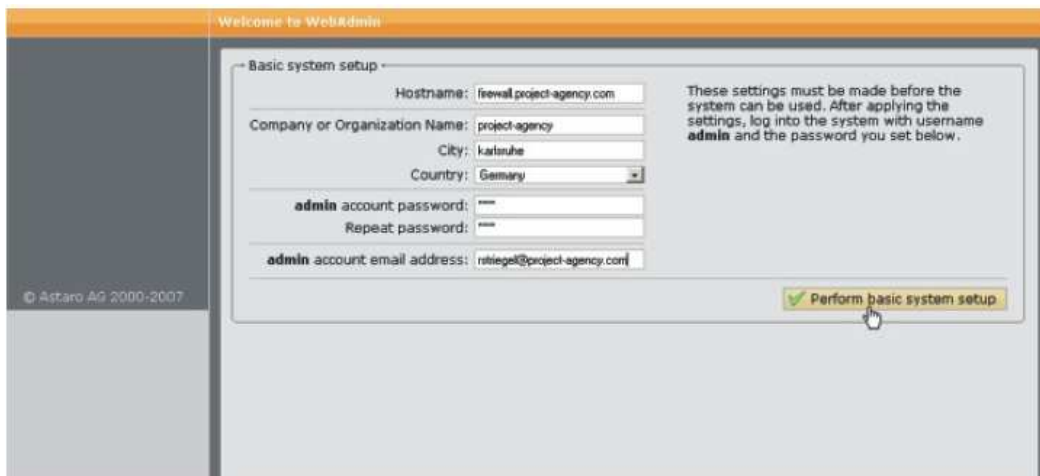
Welcome to WebAdmin

Basic system setup

Hostname: firewall.project-agency.com

Company or Organization Name: project-agency

City: karlsruhe

Country: Germany

admin account password: ****

Repeat password: ****

admin account email address: rstiegel@project-agency.com

These settings must be made before the system can be used. After applying the settings, log into the system with username admin and the password you set below.

Perform basic system setup

© Astaro AG 2000-2007